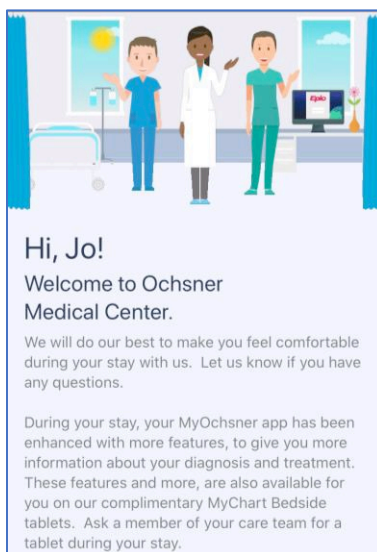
Epic

Hi, Jo!

Welcome to Ochsner Medical Center.

We will do our best to make you feel comfortable during your stay with us. Let us know if you have any questions.

During your stay, your MyOchsner app has been enhanced with more features, to give you more information about your diagnosis and treatment. These features and more, are also available for you on our complimentary MyChart Bedside tablets. Ask a member of your care team for a tablet during your stay.